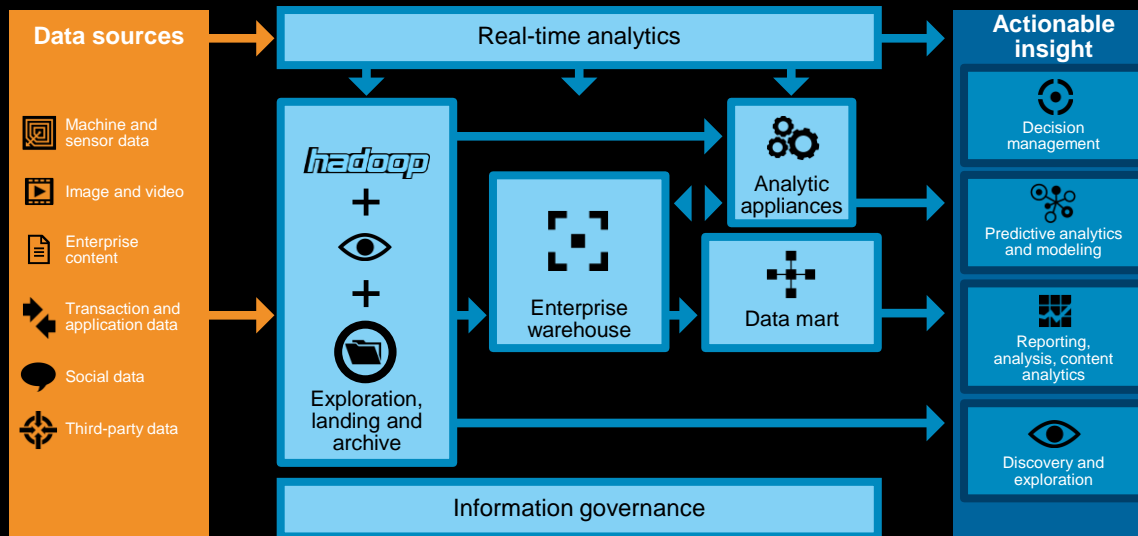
Data sources

Machine and sensor data

Image and video

Enterprise content

Transaction and application data

Social data

Third-party data

Real-time analytics

hadoop

+

+

Exploration, landing and archive

Enterprise warehouse

Analytic appliances

Data mart

Information governance

Actionable insight

Decision management

Predictive analytics and modeling

Reporting, analysis, content analytics

Discovery and exploration